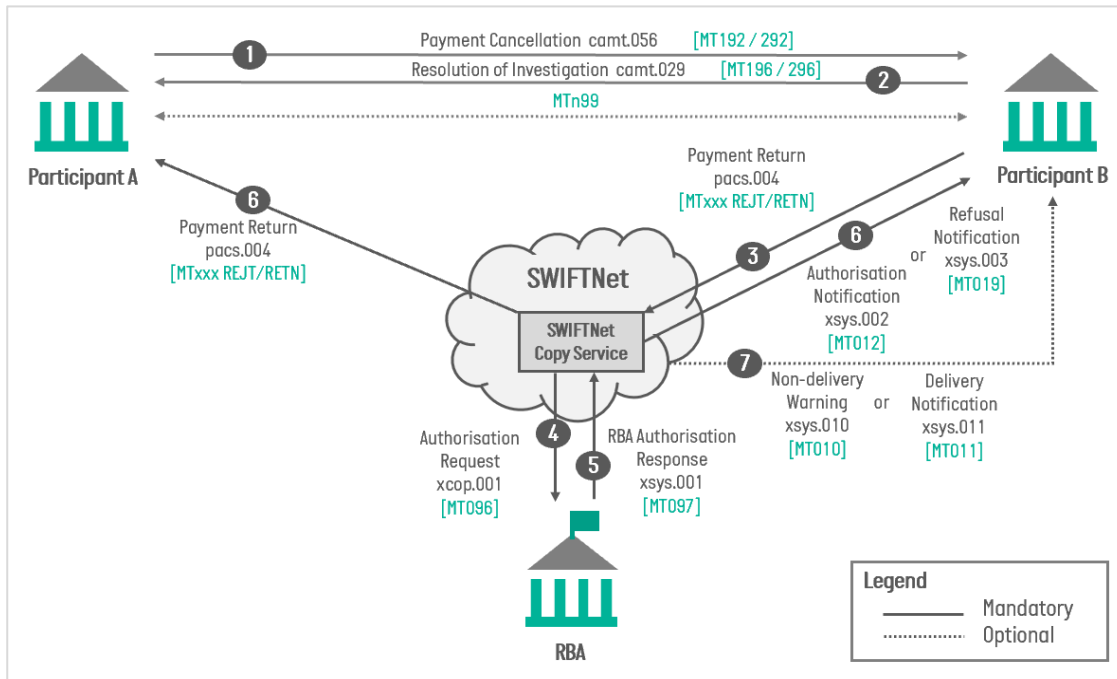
1 Payment Cancellation camt.056 [MT192 / 292]

Resolution of Investigation camt.029 [MT196 / 296] 2

MTn99

Participant A

Participant B

6 Payment Return pacs.004 [MTxxx REJT/RETN]

Payment Return pacs.004 [MTxxx REJT/RETN]

3

6

Authorisation Notification xsys.002 [MT012]

or

Refusal Notification xsys.003 [MT019]

SWIFTNet

SWIFTNet Copy Service

7

Non-delivery Warning xsys.010 [MT010]

or

Delivery Notification xsys.011 [MT011]

Authorisation Request xcop.001 [MT096]

4

5

RBA Authorisation Response xsys.001 [MT097]

RBA

Legend
Mandatory
Optional